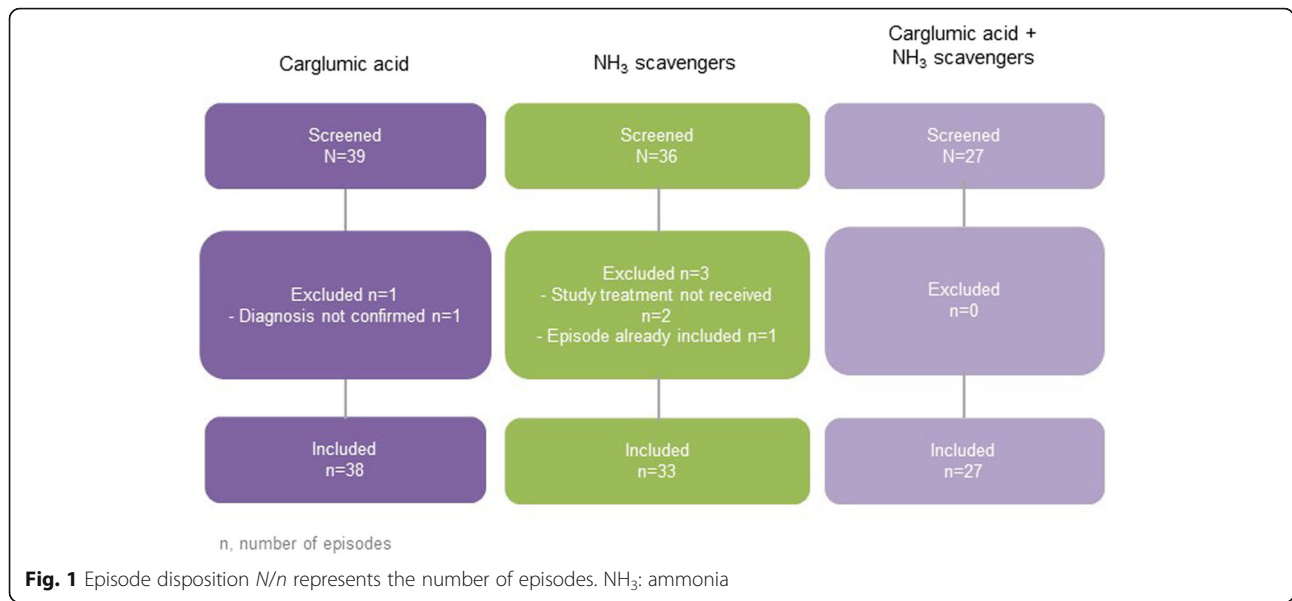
Carglumic acid

$NH_3$ scavengers

Carglumic acid + $NH_3$ scavengers

Screened
N=39

Screened
N=36

Screened
N=27

Excluded n=1
- Diagnosis not confirmed n=1

Excluded n=3
- Study treatment not received n=2
- Episode already included n=1

Excluded
n=0

Included
n=38

Included
n=33

Included
n=27

n, number of episodes

**Fig. 1** Episode disposition *N/n* represents the number of episodes. $NH_3$: ammonia